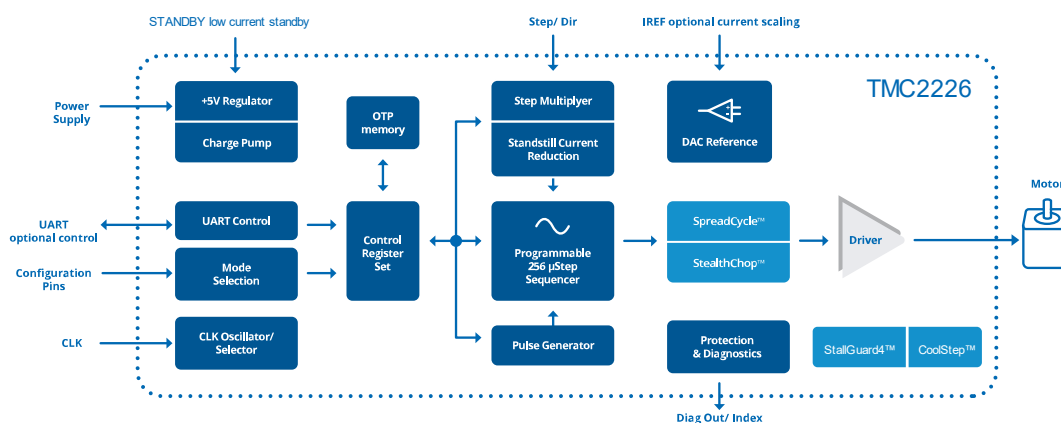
STANDBY low current standby

Step/ Dir

IREF optional current scaling

TMC2226

Power Supply

+5V Regulator

Charge Pump

OTP memory

Step Multiplyer

Standstill Current Reduction

DAC Reference

UART optional control

UART Control

Control Register Set

Programmable 256 µStep Sequencer

SpreadCycle™

StealthChop™

Driver

Motor

Configuration Pins

Mode Selection

CLK

CLK Oscillator/ Selector

Pulse Generator

Protection & Diagnostics

StallGuard4™

CoolStep™

Diag Out/ Index